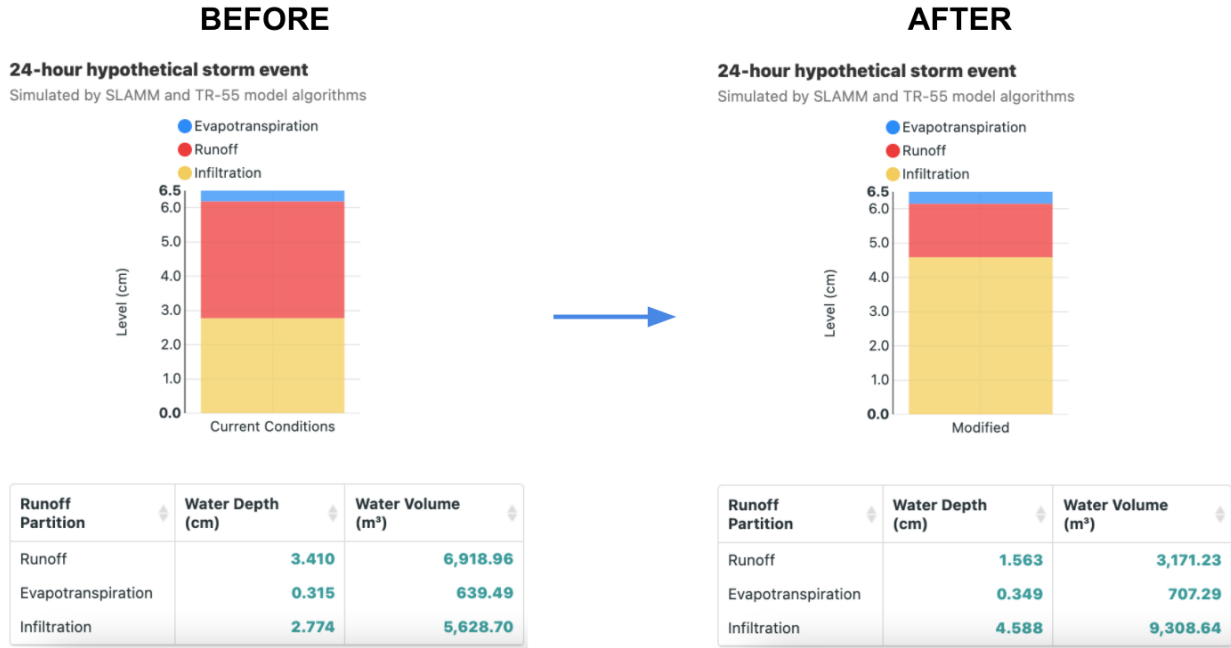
BEFORE

24-hour hypothetical storm event
Simulated by SLAMM and TR-55 model algorithms

Evapotranspiration
Runoff
Infiltration

6.5
6.0
5.0
4.0
3.0
2.0
1.0
0.0
Level (cm)
Current Conditions

| Runoff Partition | Water Depth (cm) | Water Volume (m³) |
|---|---|---|
| Runoff | 3.410 | 6,918.96 |
| Evapotranspiration | 0.315 | 639.49 |
| Infiltration | 2.774 | 5,628.70 |

AFTER

24-hour hypothetical storm event
Simulated by SLAMM and TR-55 model algorithms

Evapotranspiration
Runoff
Infiltration

6.5
6.0
5.0
4.0
3.0
2.0
1.0
0.0
Level (cm)
Modified

| Runoff Partition | Water Depth (cm) | Water Volume (m³) |
|---|---|---|
| Runoff | 1.563 | 3,171.23 |
| Evapotranspiration | 0.349 | 707.29 |
| Infiltration | 4.588 | 9,308.64 |